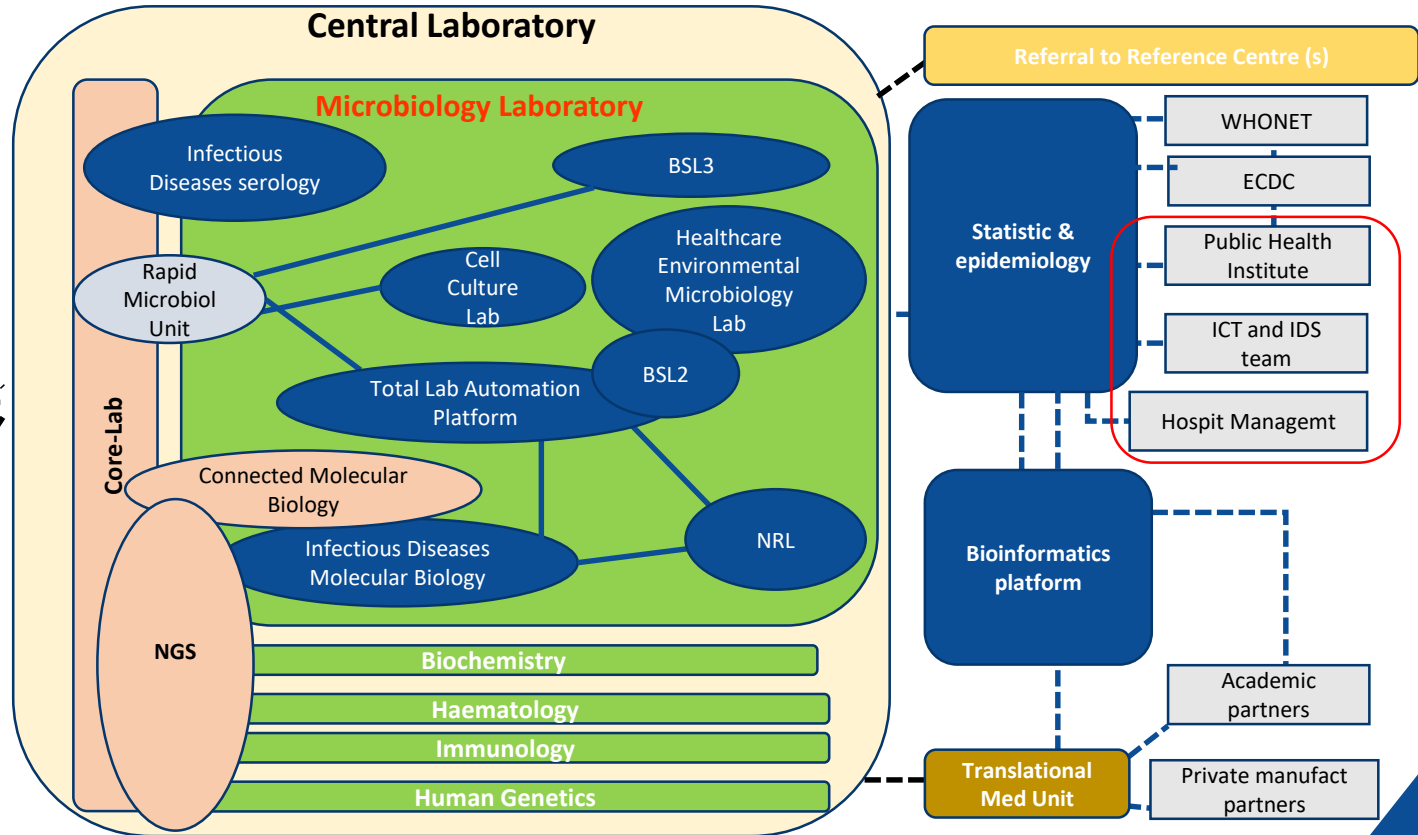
Central Laboratory

Microbiology Laboratory

Infectious Diseases serology

BSL3

Rapid Microbiol Unit

Cell Culture Lab

Healthcare Environmental Microbiology Lab

Total Lab Automation Platform

BSL2

Core-Lab

Connected Molecular Biology

Infectious Diseases Molecular Biology

NRL

NGS

Biochemistry

Haematology

Immunology

Human Genetics

Referral to Reference Centre (s)

Statistic & epidemiology

WHONET

ECDC

Public Health Institute

ICT and IDS team

Hospit Managemt

Bioinformatics platform

Academic partners

Translational Med Unit

Private manufact partners